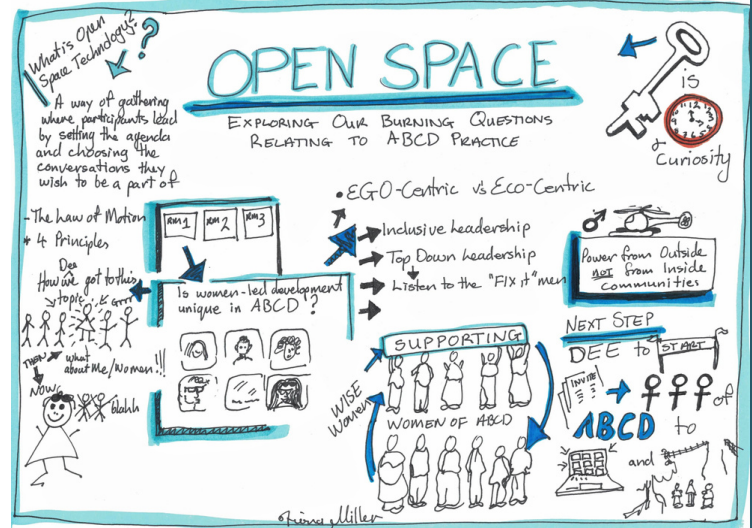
What is Open Space Technology?

A way of gathering where participants lead by setting the agenda and choosing the conversations they wish to be a part of

OPEN SPACE

EXPLORING OUR BURNING QUESTIONS RELATING TO ABCD PRACTICE

is

Curiosity

- The Law of Motion
+ 4 Principles

Dee
How we got to this topic

GRR

THEN what about Me/Women!!

NOW

blahh

RM 1 RM 2 RM 3

Is women-led development unique in ABCD?

• EGO-Centric vs Eco-Centric

Inclusive Leadership

Top Down Leadership

Listen to the "FIX it" men

Power from Outside NOT from Inside communities

SUPPORTING

WISE Women

WOMEN OF ABCD

NEXT STEP

DEE to START

INVITE

ABCD to

and

Fiona Miller